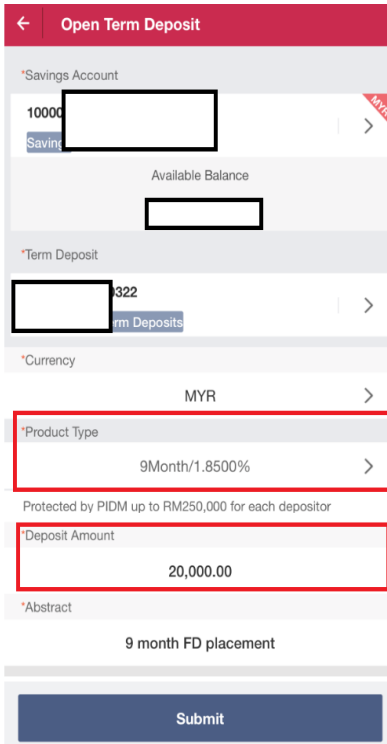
Open Term Deposit

*Savings Account

10000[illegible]

Saving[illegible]

MYR

Available Balance

*Term Deposit

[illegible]0322

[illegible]erm Deposits

*Currency

MYR

*Product Type

9Month/1.8500%

Protected by PIDM up to RM250,000 for each depositor

*Deposit Amount

20,000.00

*Abstract

9 month FD placement

Submit